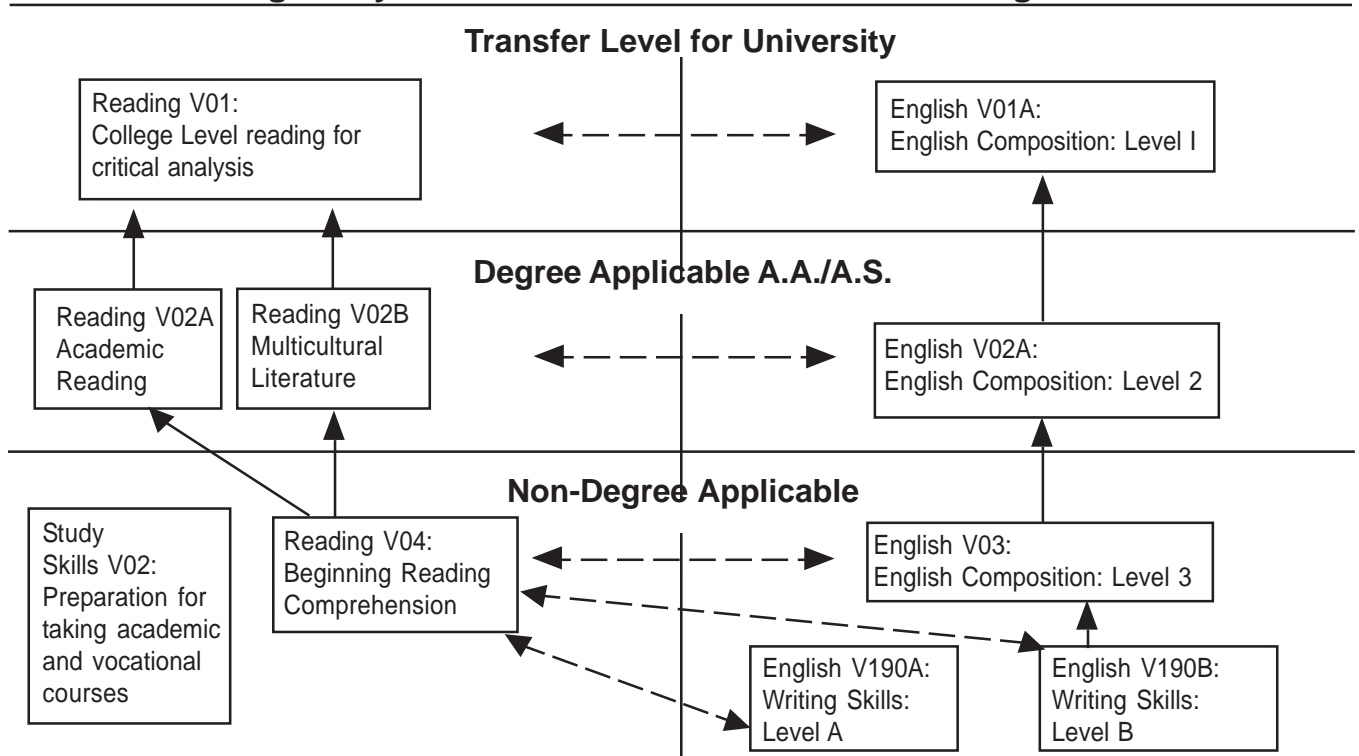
Transfer Level for University

Reading V01:
College Level reading for critical analysis

English V01A:
English Composition: Level I

Degree Applicable A.A./A.S.

Reading V02A
Academic Reading

Reading V02B
Multicultural Literature

English V02A:
English Composition: Level 2

Non-Degree Applicable

Study Skills V02:
Preparation for taking academic and vocational courses

Reading V04:
Beginning Reading Comprehension

English V03:
English Composition: Level 3

English V190A:
Writing Skills:
Level A

English V190B:
Writing Skills:
Level B